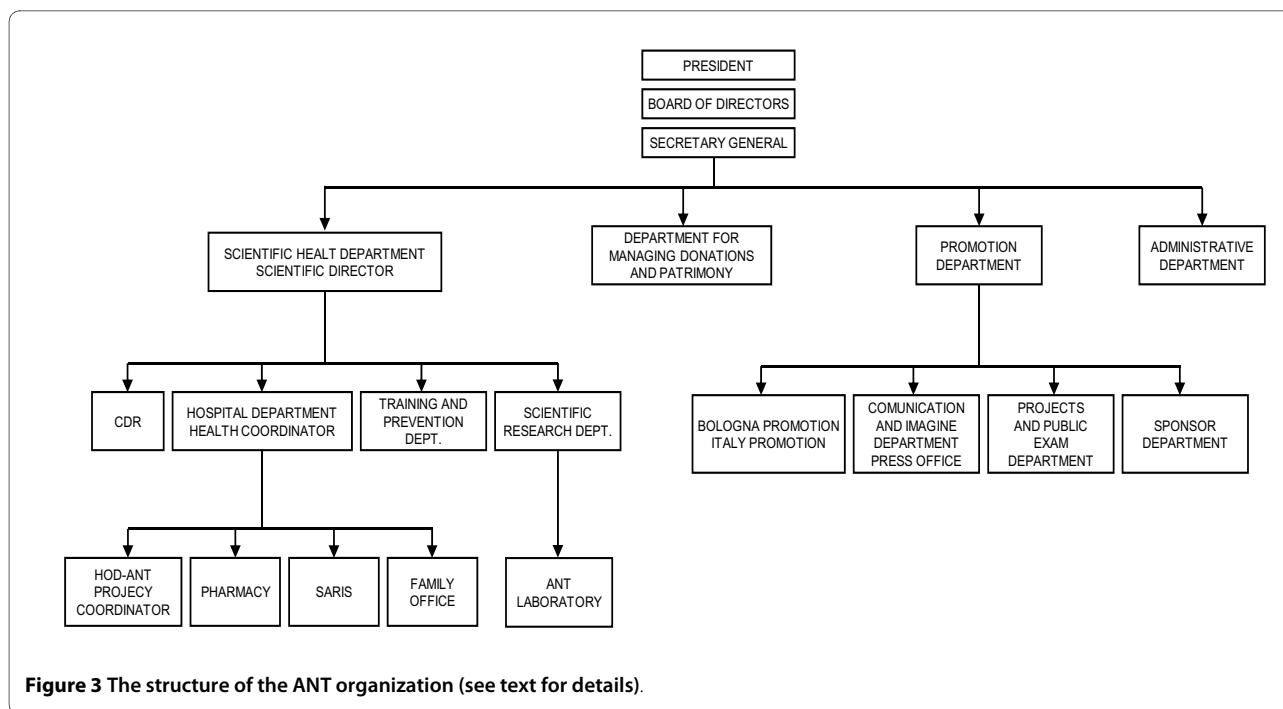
PRESIDENT

BOARD OF DIRECTORS

SECRETARY GENERAL

SCIENTIFIC HEALT DEPARTMENT SCIENTIFIC DIRECTOR

DEPARTMENT FOR MANAGING DONATIONS AND PATRIMONY

PROMOTION DEPARTMENT

ADMINISTRATIVE DEPARTMENT

CDR

HOSPITAL DEPARTMENT HEALTH COORDINATOR

TRAINING AND PREVENTION DEPT.

SCIENTIFIC RESEARCH DEPT.

HOD-ANT PROJECY COORDINATOR

PHARMACY

SARIS

FAMILY OFFICE

ANT LABORATORY

BOLOGNA PROMOTION ITALY PROMOTION

COMUNICATION AND IMAGINE DEPARTMENT PRESS OFFICE

PROJECTS AND PUBLIC EXAM DEPARTMENT

SPONSOR DEPARTMENT

**Figure 3 The structure of the ANT organization (see text for details)**.